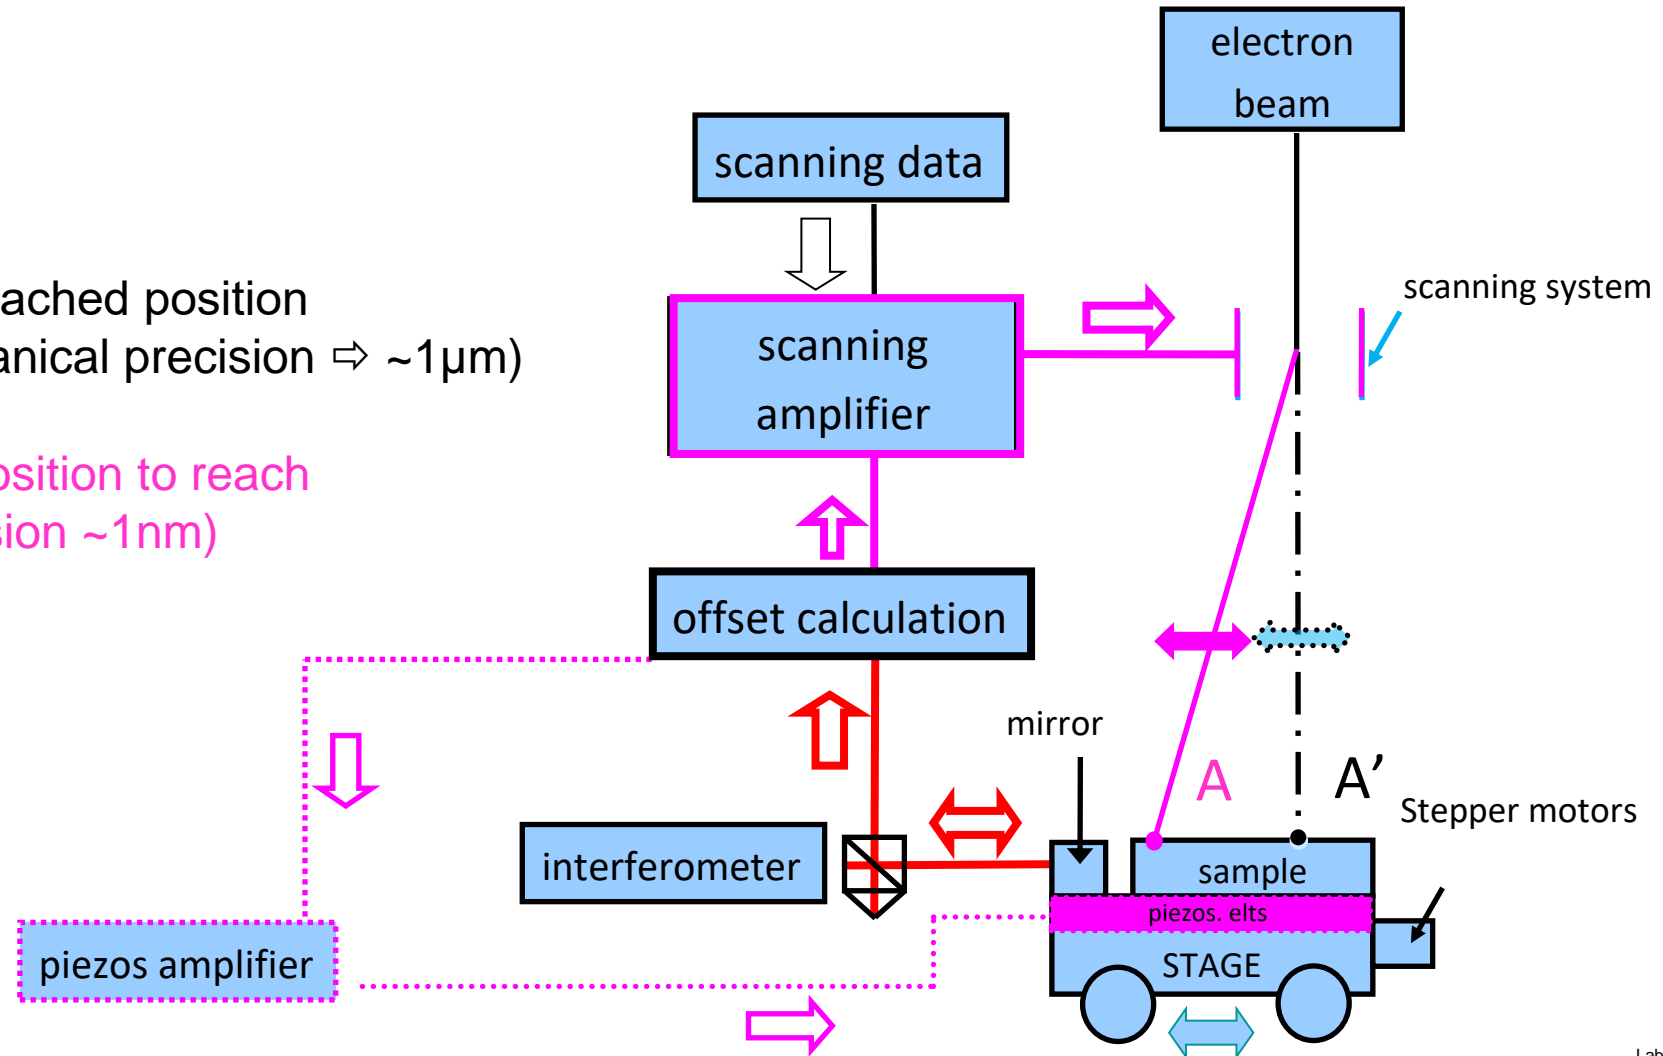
ached position
anical precision ⇨ ~1µm)

osition to reach
sion ~1nm)

electron beam

scanning data

scanning amplifier

scanning system

offset calculation

mirror

A

A'

Stepper motors

interferometer

sample

piezos. elts

STAGE

piezos amplifier

Lab